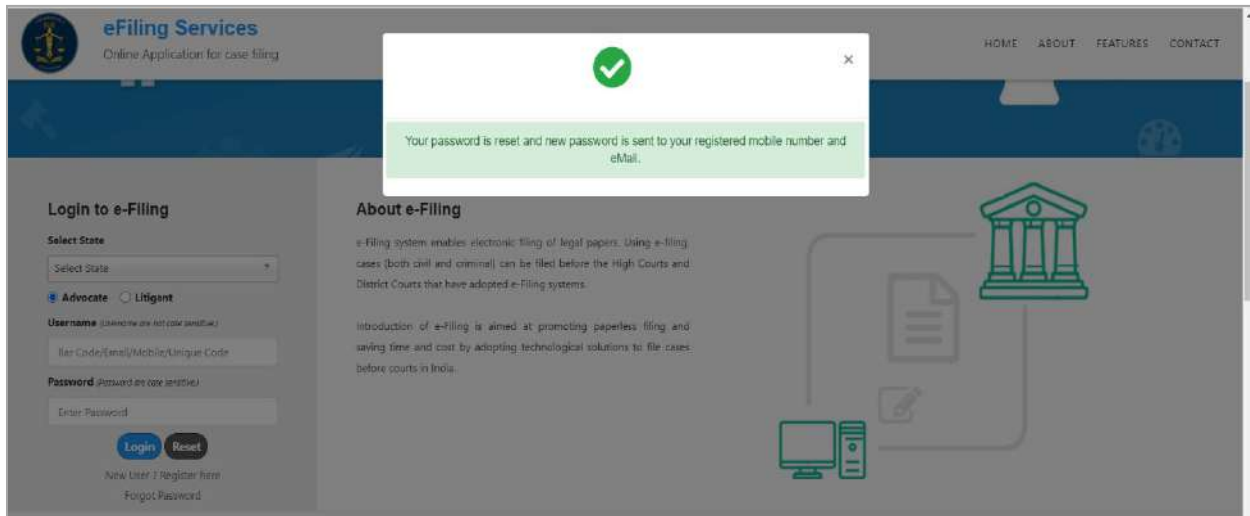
eFiling Services
Online Application for case filing

HOME ABOUT FEATURES CONTACT

×

Your password is reset and new password is sent to your registered mobile number and eMail.

Login to e-Filing

Select State

Select State

Advocate Litigant

Username (Usernames are not case sensitive)

Bar Code/Email/Mobile/Unique Code

Password (Password are case sensitive)

Enter Password

Login Reset

New User ? Register here

Forgot Password

About e-Filing

e-Filing system enables electronic filing of legal papers. Using e-filing, cases (both civil and criminal) can be filed before the High Courts and District Courts that have adopted e-Filing systems.

Introduction of e-Filing is aimed at promoting paperless filing and saving time and cost by adopting technological solutions to file cases before courts in India.